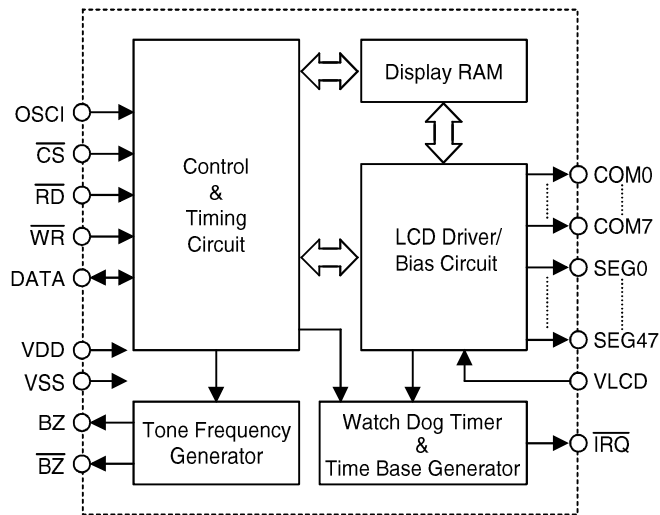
Display RAM

OSCI
$\overline{CS}$
$\overline{RD}$
$\overline{WR}$
DATA
VDD
VSS
BZ
$\overline{BZ}$

Control
&
Timing
Circuit

LCD Driver/
Bias Circuit

COM0
COM7
SEG0
SEG47
VLCD
$\overline{IRQ}$

Tone Frequency
Generator

Watch Dog Timer
&
Time Base Generator